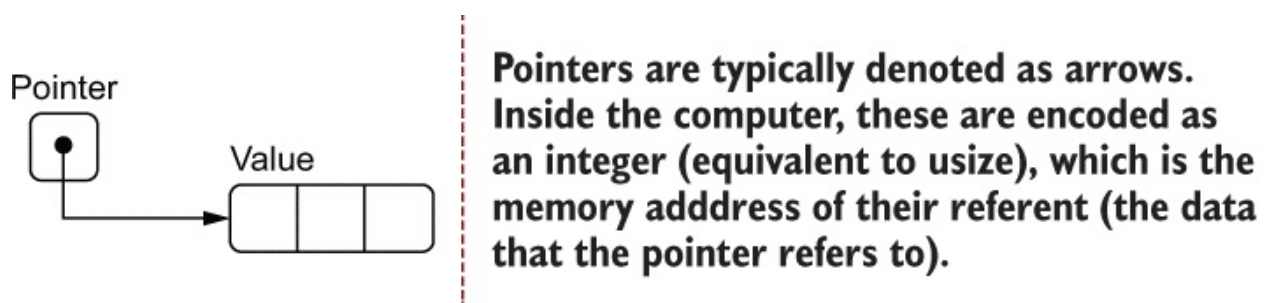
Pointer

Value

Pointers are typically denoted as arrows. Inside the computer, these are encoded as an integer (equivalent to usize), which is the memory adddress of their referent (the data that the pointer refers to).